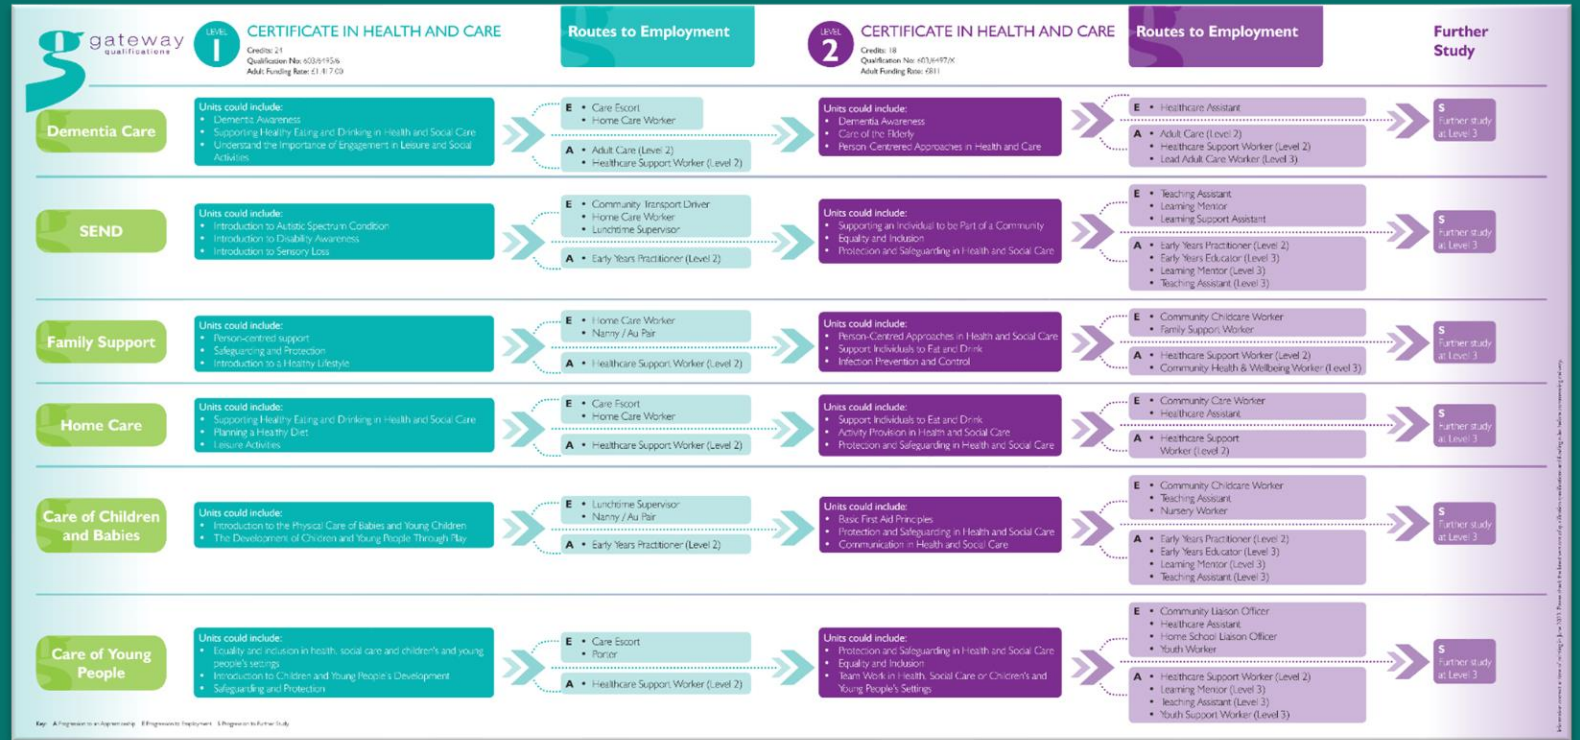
gateway qualifications

LEVEL 1 CERTIFICATE IN HEALTH AND CARE
Credits: 21
Qualification No: 603/6195/6
Adult Funding Rate: £1,417.09

Routes to Employment

LEVEL 2 CERTIFICATE IN HEALTH AND CARE
Credits: 18
Qualification No: 603/6497/X
Adult Funding Rate: £811

Routes to Employment

Further Study

Dementia Care

Units could include:
• Dementia Awareness
• Supporting Healthy Eating and Drinking in Health and Social Care
• Understand the Importance of Engagement in Leisure and Social Activities

E • Care Escort
• Home Care Worker

A • Adult Care (Level 2)
• Healthcare Support Worker (Level 2)

Units could include:
• Dementia Awareness
• Care of the Elderly
• Person-Centred Approaches in Health and Care

E • Healthcare Assistant

A • Adult Care (Level 2)
• Healthcare Support Worker (Level 2)
• Lead Adult Care Worker (Level 3)

S Further study at Level 3

SEND

Units could include:
• Introduction to Autistic Spectrum Condition
• Introduction to Disability Awareness
• Introduction to Sensory Loss

E • Community Transport Driver
• Home Care Worker
• Lunchtime Supervisor

A • Early Years Practitioner (Level 2)

Units could include:
• Supporting an Individual to be Part of a Community
• Equality and Inclusion
• Protection and Safeguarding in Health and Social Care

E • Teaching Assistant
• Learning Mentor
• Learning Support Assistant

A • Early Years Practitioner (Level 2)
• Early Years Educator (Level 3)
• Learning Mentor (Level 3)
• Teaching Assistant (Level 3)

S Further study at Level 3

Family Support

Units could include:
• Person-centred support
• Safeguarding and Protection
• Introduction to a Healthy Lifestyle

E • Home Care Worker
• Nanny / Au Pair

A • Healthcare Support Worker (Level 2)

Units could include:
• Person-Centred Approaches in Health and Social Care
• Support Individuals to Eat and Drink
• Infection Prevention and Control

E • Community Childcare Worker
• Family Support Worker

A • Healthcare Support Worker (Level 2)
• Community Health & Wellbeing Worker (Level 3)

S Further study at Level 3

Home Care

Units could include:
• Supporting Healthy Eating and Drinking in Health and Social Care
• Planning a Healthy Diet
• Leisure Activities

E • Care Escort
• Home Care Worker

A • Healthcare Support Worker (Level 2)

Units could include:
• Support Individuals to Eat and Drink
• Activity Provision in Health and Social Care
• Protection and Safeguarding in Health and Social Care

E • Community Care Worker
• Healthcare Assistant

A • Healthcare Support Worker (Level 2)

S Further study at Level 3

Care of Children and Babies

Units could include:
• Introduction to the Physical Care of Babies and Young Children
• The Development of Children and Young People Through Play

E • Lunchtime Supervisor
• Nanny / Au Pair

A • Early Years Practitioner (Level 2)

Units could include:
• Basic First Aid Principles
• Protection and Safeguarding in Health and Social Care
• Communication in Health and Social Care

E • Community Childcare Worker
• Teaching Assistant
• Nursery Worker

A • Early Years Practitioner (Level 2)
• Early Years Educator (Level 3)
• Learning Mentor (Level 3)
• Teaching Assistant (Level 3)

S Further study at Level 3

Care of Young People

Units could include:
• Equality and inclusion in health, social care and children's and young people's settings
• Introduction to Children and Young People's Development
• Safeguarding and Protection

E • Care Escort
• Porter

A • Healthcare Support Worker (Level 2)

Units could include:
• Protection and Safeguarding in Health and Social Care
• Equality and Inclusion
• Team Work in Health, Social Care or Children's and Young People's Settings

E • Community Liaison Officer
• Healthcare Assistant
• Home School Liaison Officer
• Youth Worker

A • Healthcare Support Worker (Level 2)
• Learning Mentor (Level 3)
• Teaching Assistant (Level 3)
• Youth Support Worker (Level 3)

S Further study at Level 3

Key: A Progression to an Apprenticeship E Progression to Employment S Progression to Further Study

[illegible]